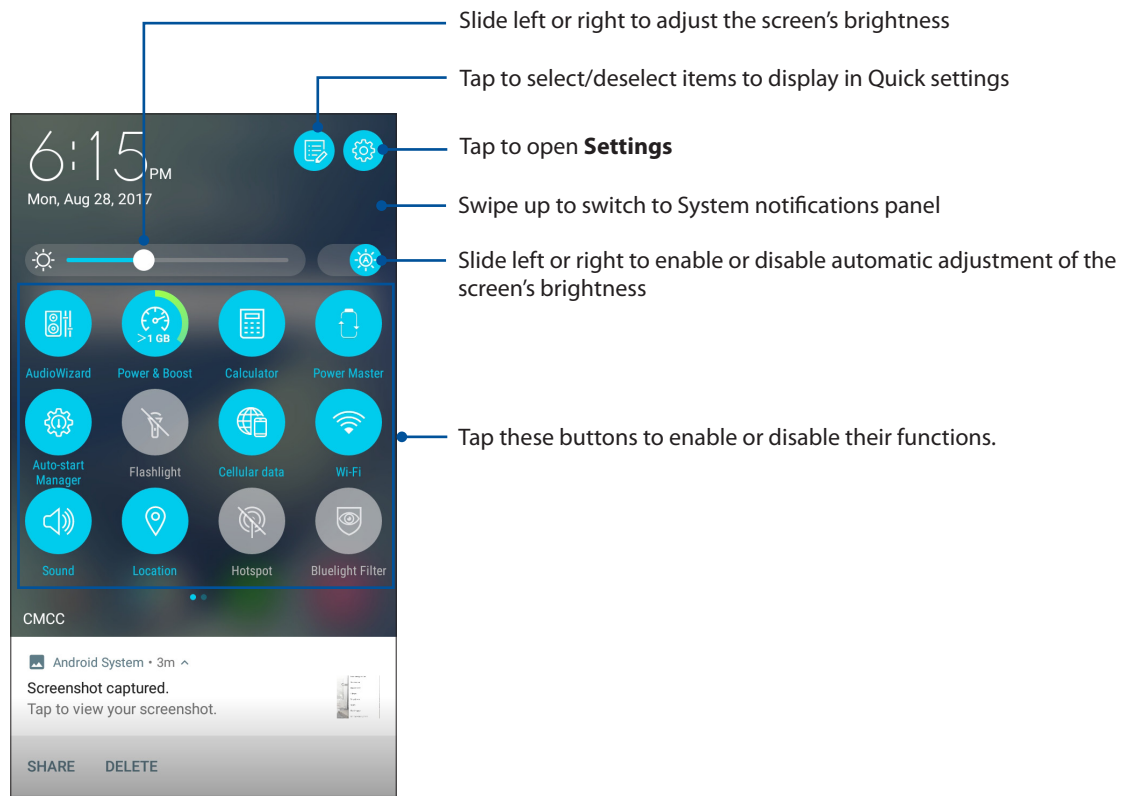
Slide left or right to adjust the screen's brightness

Tap to select/deselect items to display in Quick settings

6:15 PM

Mon, Aug 28, 2017

Tap to open **Settings**

Swipe up to switch to System notifications panel

Slide left or right to enable or disable automatic adjustment of the screen's brightness

>1 GB

AudioWizard

Power & Boost

Calculator

Power Master

Auto-start Manager

Flashlight

Cellular data

Wi-Fi

Tap these buttons to enable or disable their functions.

Sound

Location

Hotspot

Bluelight Filter

CMCC

Android System • 3m

Screenshot captured.

Tap to view your screenshot.

SHARE

DELETE